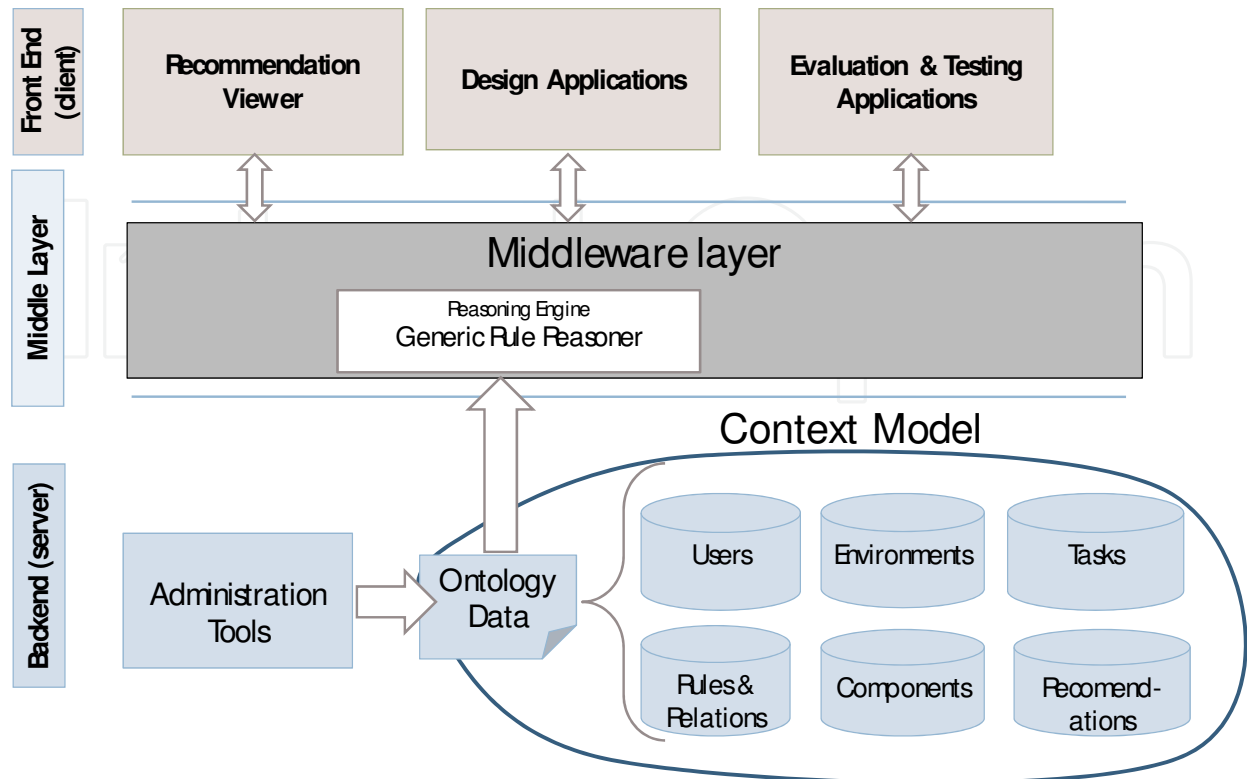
Front End (client)

Recommendation Viewer

Design Applications

Evaluation & Testing Applications

Middle Layer

Middleware layer

Reasoning Engine
Generic Rule Reasoner

Context Model

Backend (server)

Administration Tools

Ontology Data

Users

Environments

Tasks

Rules & Relations

Components

Recomend-ations